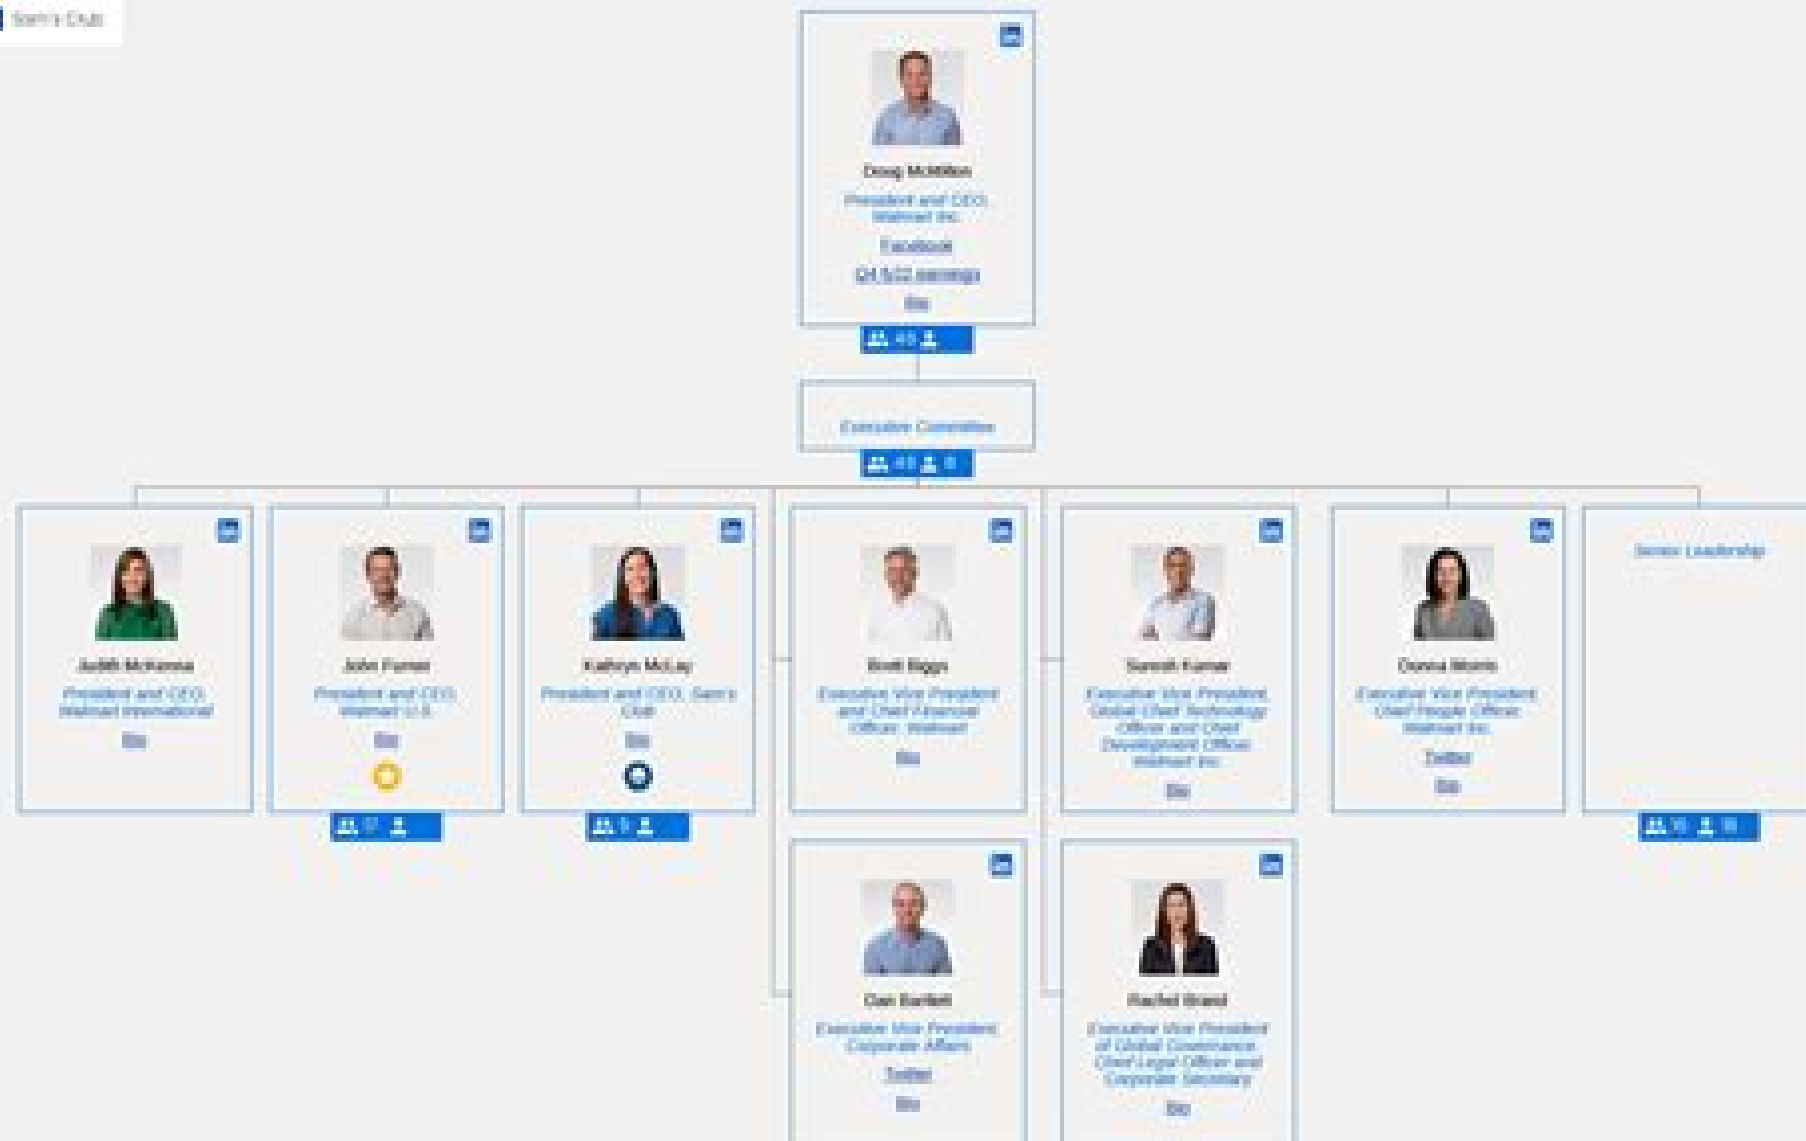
Sam's Club

Doug McMillon
President and CEO, Walmart Inc.
Facebook
Q4 fy22 earnings
Bio
49

Executive Committee
49 8

Judith McKenna
President and CEO, Walmart International
Bio

John Furner
President and CEO, Walmart U.S.
Bio
17

Kathryn McLay
President and CEO, Sam's Club
Bio
5

Brett Biggs
Executive Vice President and Chief Financial Officer, Walmart
Bio

Suresh Kumar
Executive Vice President, Global Chief Technology Officer and Chief Development Officer, Walmart Inc.
Bio

Donna Morris
Executive Vice President, Chief People Officer, Walmart Inc.
Twitter
Bio

Senior Leadership
16 16

Dan Bartlett
Executive Vice President, Corporate Affairs
Twitter
Bio

Rachel Brand
Executive Vice President of Global Governance, Chief Legal Officer and Corporate Secretary
Bio